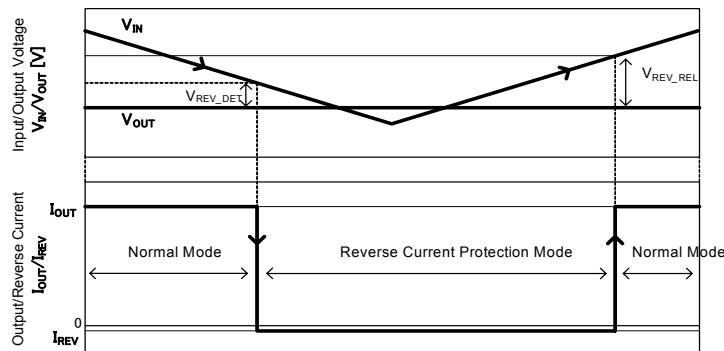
Input/Output Voltage
$V_{IN}/V_{OUT}$ [V]

$V_{IN}$

$V_{REV\_DET}$

$V_{REV\_REL}$

$V_{OUT}$

Output/Reverse Current
$I_{OUT}/I_{REV}$

$I_{OUT}$

Normal Mode

Reverse Current Protection Mode

Normal Mode

0

$I_{REV}$